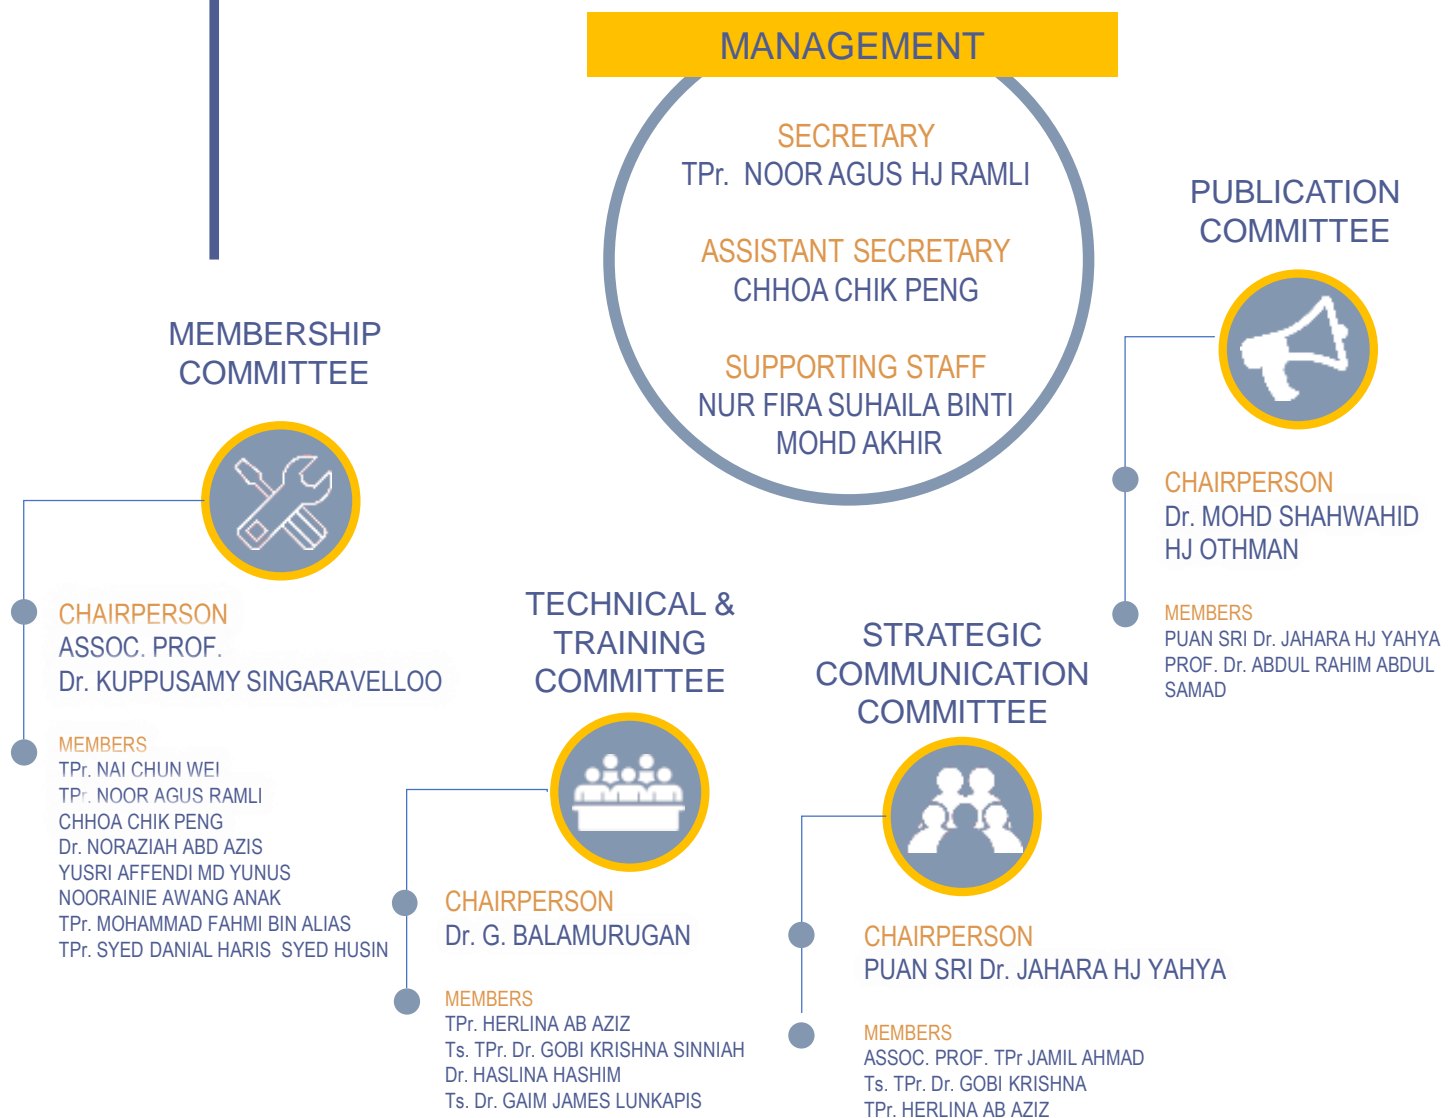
MANAGEMENT

SECRETARY
TPr. NOOR AGUS HJ RAMLI

ASSISTANT SECRETARY
CHHOA CHIK PENG

SUPPORTING STAFF
NUR FIRA SUHAILA BINTI MOHD AKHIR

PUBLICATION COMMITTEE

CHAIRPERSON
Dr. MOHD SHAHWAHID HJ OTHMAN

MEMBERS
PUAN SRI Dr. JAHARA HJ YAHYA
PROF. Dr. ABDUL RAHIM ABDUL SAMAD

MEMBERSHIP COMMITTEE

CHAIRPERSON
ASSOC. PROF.
Dr. KUPPUSAMY SINGARAVELLOO

MEMBERS
TPr. NAI CHUN WEI
TPr. NOOR AGUS RAMLI
CHHOA CHIK PENG
Dr. NORAZIAH ABD AZIS
YUSRI AFFENDI MD YUNUS
NOORAINIE AWANG ANAK
TPr. MOHAMMAD FAHMI BIN ALIAS
TPr. SYED DANIAL HARIS SYED HUSIN

TECHNICAL & TRAINING COMMITTEE

CHAIRPERSON
Dr. G. BALAMURUGAN

MEMBERS
TPr. HERLINA AB AZIZ
Ts. TPr. Dr. GOBI KRISHNA SINNIAH
Dr. HASLINA HASHIM
Ts. Dr. GAIM JAMES LUNKAPIS

STRATEGIC COMMUNICATION COMMITTEE

CHAIRPERSON
PUAN SRI Dr. JAHARA HJ YAHYA

MEMBERS
ASSOC. PROF. TPr JAMIL AHMAD
Ts. TPr. Dr. GOBI KRISHNA
TPr. HERLINA AB AZIZ